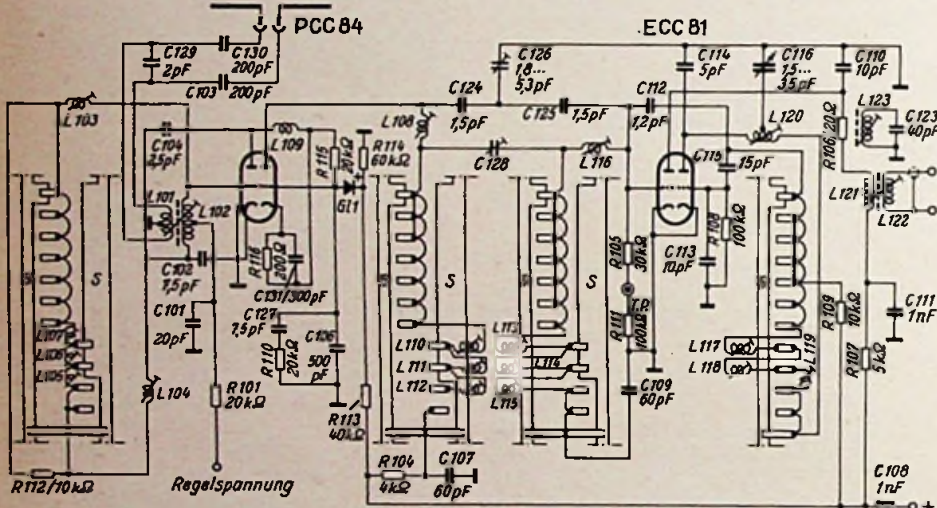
PCC 84
ECC 81
C 129
2pF
C 130
200pF
C 103
200pF
C 126
1,8...
5,3pF
C 114
5pF
C 116
1,5...
3,5pF
C 110
10pF
C 124
1,5pF
C 125
1,5pF
C 112
1,2pF
L 103
L 108
L 120
L 123
C 123
40pF
R 106
20Ω
C 104
2,5pF
L 109
R 115
20kΩ
R 114
60kΩ
C 128
L 116
C 115
15pF
L 121
L 122
L 101
L 102
G 11
S
S
S
R 105
30kΩ
C 113
10pF
R 108
100kΩ
C 102
1,5pF
R 116
200Ω
C 131/300pF
C 101
20pF
C 127
7,5pF
C 106
500
pF
R 110
20kΩ
L 110
L 111
L 112
L 113
L 114
L 115
R 111
100kΩ
T.P.
C 109
60pF
L 117
L 118
L 119
R 109
10kΩ
R 107
5kΩ
C 111
1nF
L 107
L 106
L 105
L 104
R 101
20kΩ
R 113
40kΩ
R 104
4kΩ
C 107
60pF
C 108
1nF
R 112/10kΩ
Regelspannung